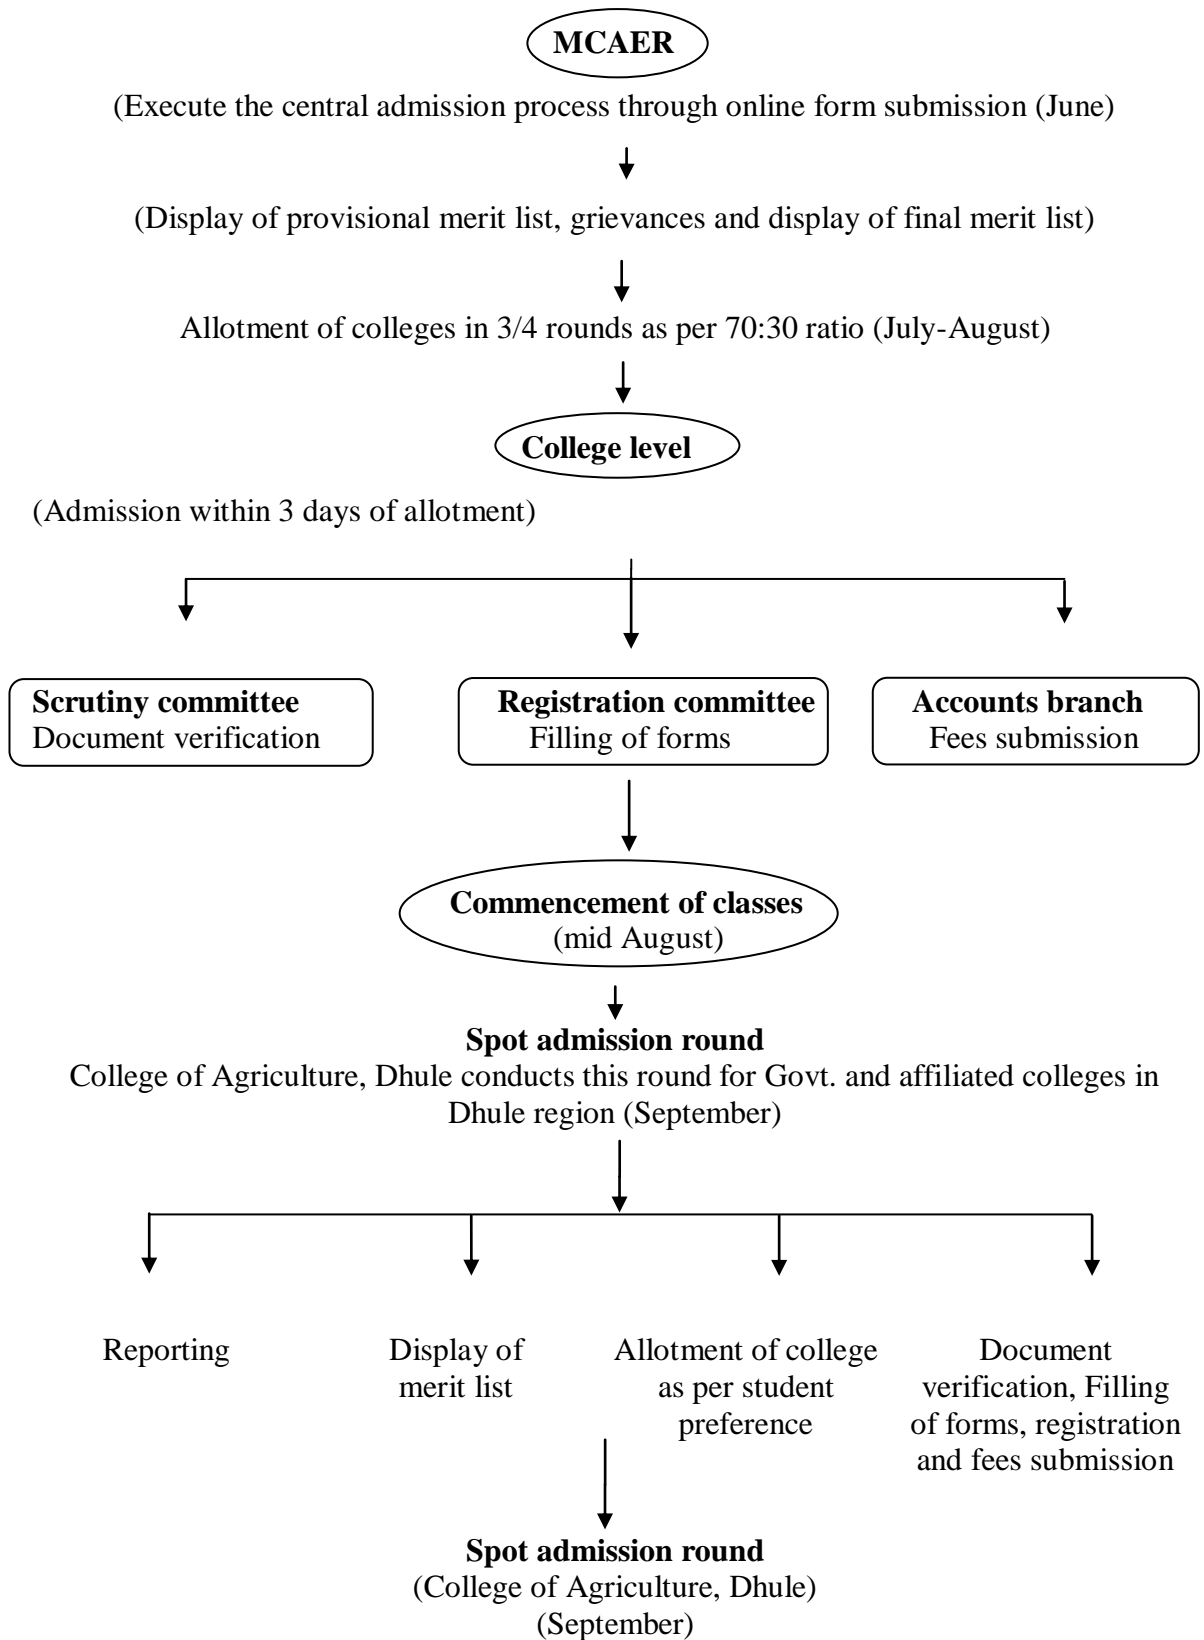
MCAER

(Execute the central admission process through online form submission (June)

(Display of provisional merit list, grievances and display of final merit list)

Allotment of colleges in 3/4 rounds as per 70:30 ratio (July-August)

College level

(Admission within 3 days of allotment)

Scrutiny committee
Document verification

Registration committee
Filling of forms

Accounts branch
Fees submission

Commencement of classes
(mid August)

Spot admission round
College of Agriculture, Dhule conducts this round for Govt. and affiliated colleges in Dhule region (September)

Reporting

Display of merit list

Allotment of college as per student preference

Document verification, Filling of forms, registration and fees submission

Spot admission round
(College of Agriculture, Dhule)
(September)